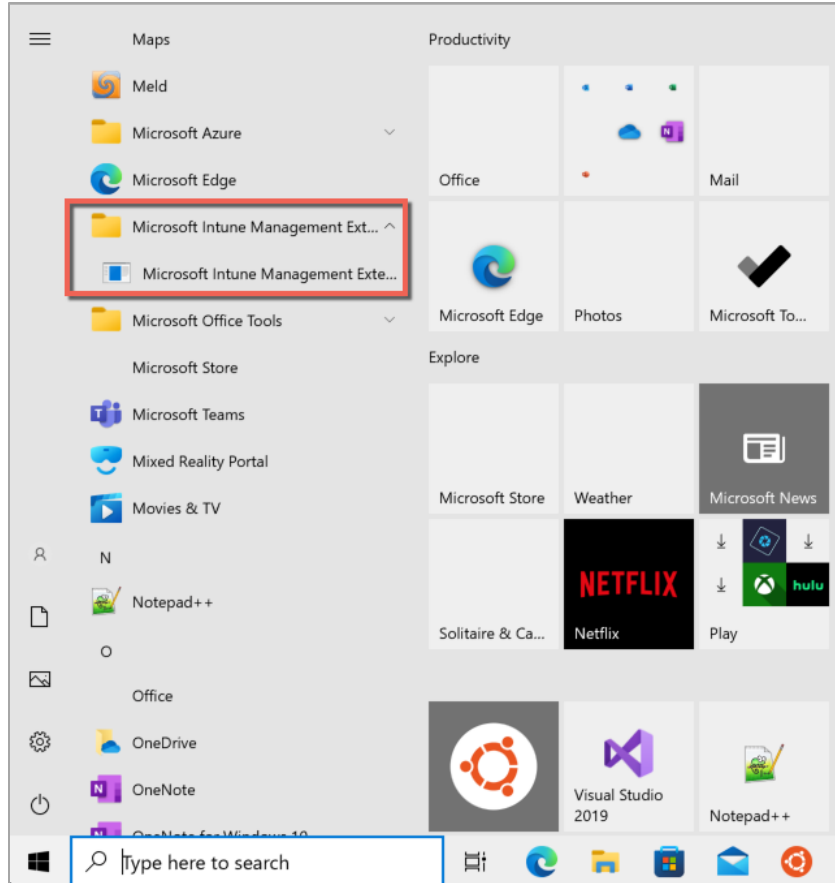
Maps
Meld
Microsoft Azure
Microsoft Edge
Microsoft Intune Management Ext...
Microsoft Intune Management Exte...
Microsoft Office Tools
Microsoft Store
Microsoft Teams
Mixed Reality Portal
Movies & TV
N
Notepad++
O
Office
OneDrive
OneNote
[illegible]

Productivity
Office
Mail
Microsoft Edge
Photos
Microsoft To...
Explore
Microsoft Store
Weather
Microsoft News
Solitaire & Ca...
NETFLIX
Netflix
hulu
Play
Visual Studio 2019
Notepad++

Type here to search